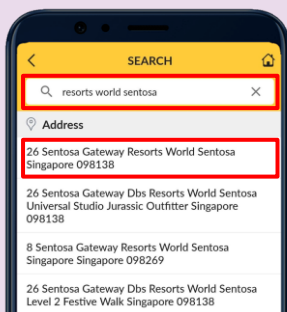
SEARCH

resorts world sentosa

Address

26 Sentosa Gateway Resorts World Sentosa Singapore 098138

26 Sentosa Gateway Dbs Resorts World Sentosa Universal Studio Jurassic Outfitter Singapore 098138

8 Sentosa Gateway Resorts World Sentosa Singapore 098269

26 Sentosa Gateway Dbs Resorts World Sentosa Level 2 Festive Walk Singapore 098138